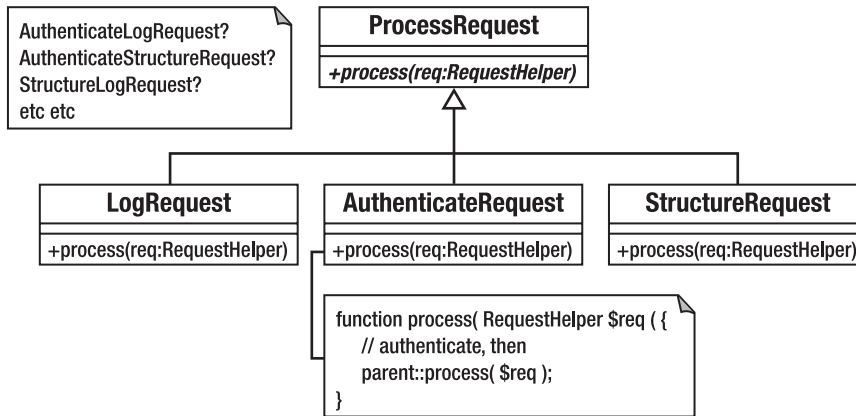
AuthenticateLogRequest?
AuthenticateStructureRequest?
StructureLogRequest?
etc etc

ProcessRequest

+process(req:RequestHelper)

LogRequest

+process(req:RequestHelper)

AuthenticateRequest

+process(req:RequestHelper)

StructureRequest

+process(req:RequestHelper)

function process( RequestHelper $req ( {
// authenticate, then
parent::process( $req );
}